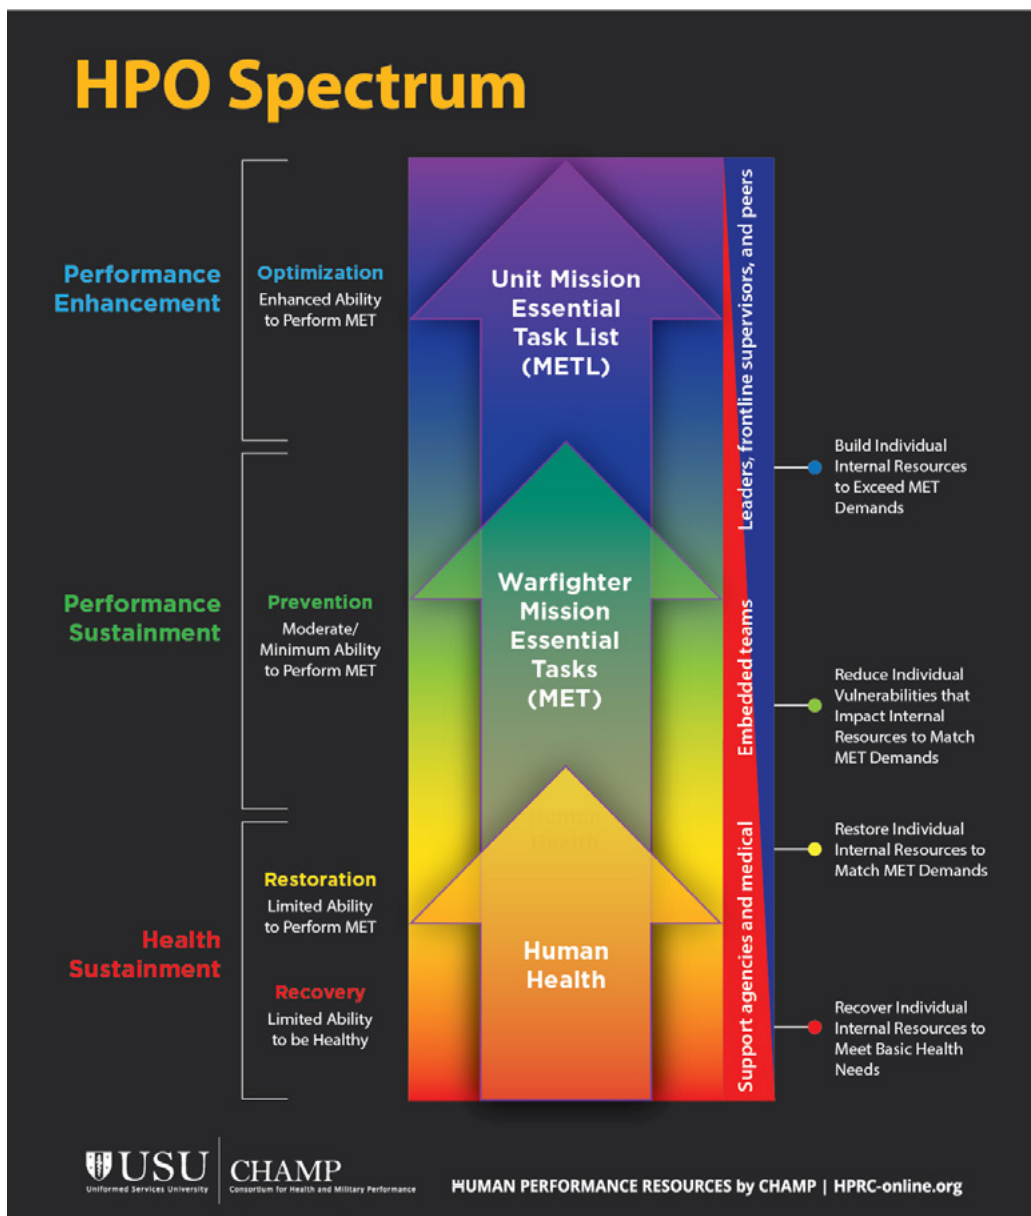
HPO Spectrum

Performance Enhancement

Optimization
Enhanced Ability to Perform MET

Performance Sustainment

Prevention
Moderate/ Minimum Ability to Perform MET

Health Sustainment

Restoration
Limited Ability to Perform MET

Recovery
Limited Ability to be Healthy

Unit Mission Essential Task List (METL)

Warfighter Mission Essential Tasks (MET)

Human Health

Leaders, frontline supervisors, and peers

Embedded teams

Support agencies and medical

Build Individual Internal Resources to Exceed MET Demands

Reduce Individual Vulnerabilities that Impact Internal Resources to Match MET Demands

Restore Individual Internal Resources to Match MET Demands

Recover Individual Internal Resources to Meet Basic Health Needs

USU Uniformed Services University | CHAMP Consortium for Health and Military Performance

HUMAN PERFORMANCE RESOURCES by CHAMP | HPRC-online.org